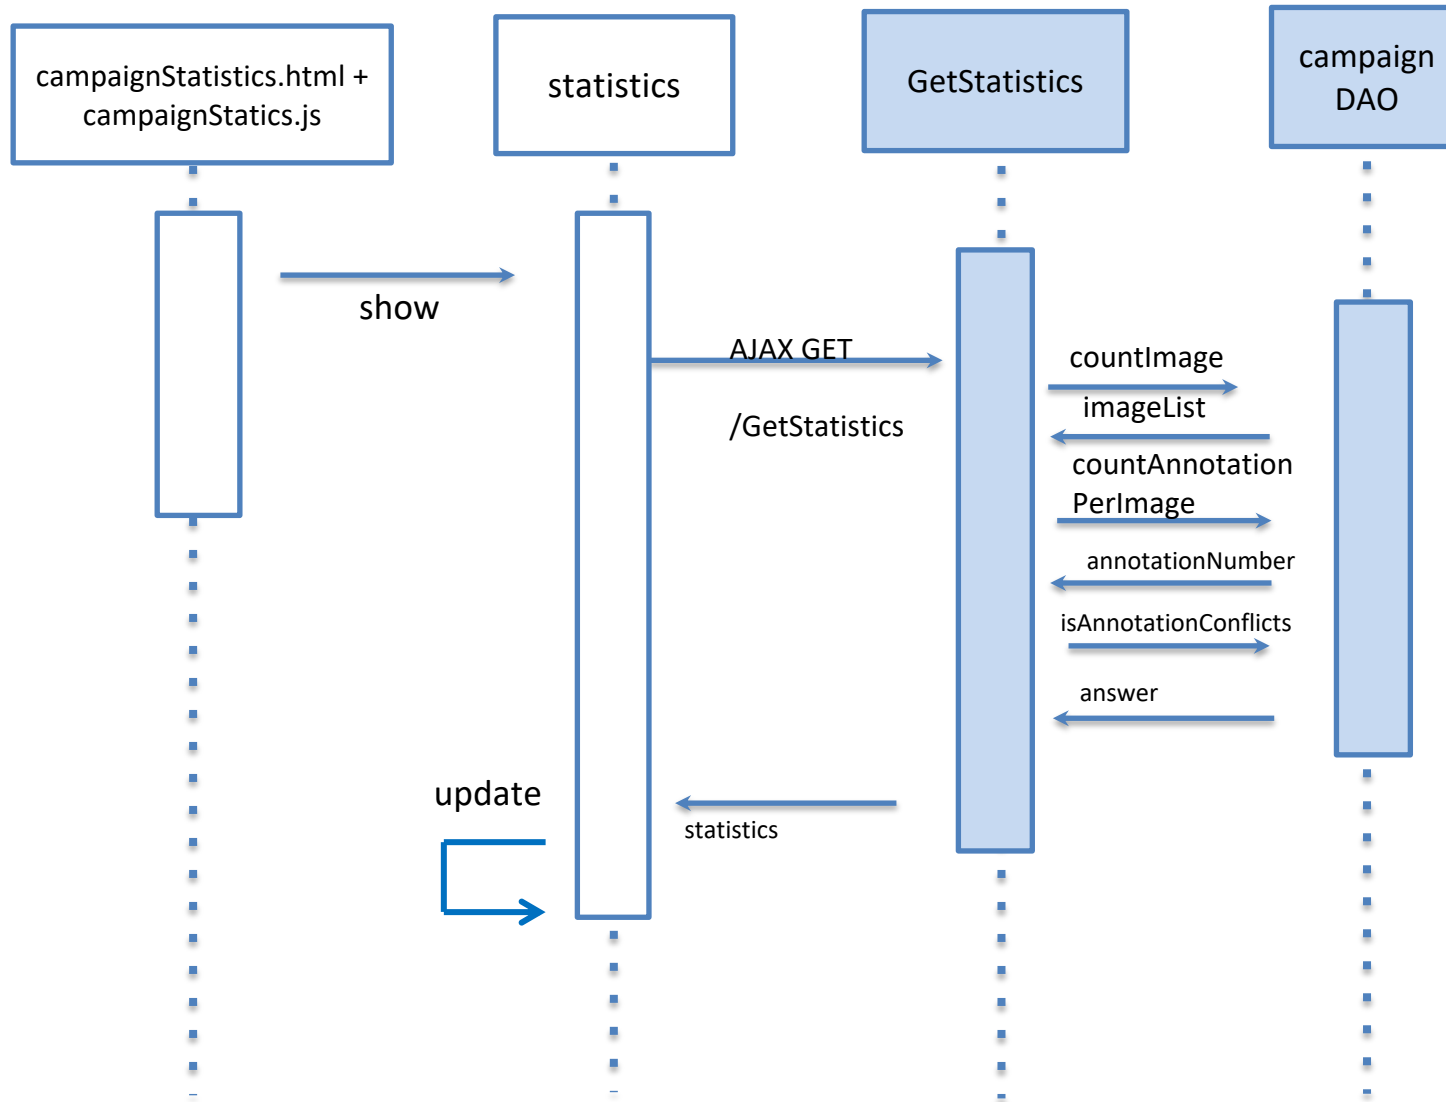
campaignStatistics.html + campaignStatics.js

statistics

GetStatistics

campaign DAO

show

AJAX GET

/GetStatistics

countImage

imageList

countAnnotation PerImage

annotationNumber

isAnnotationConflicts

answer

update

statistics